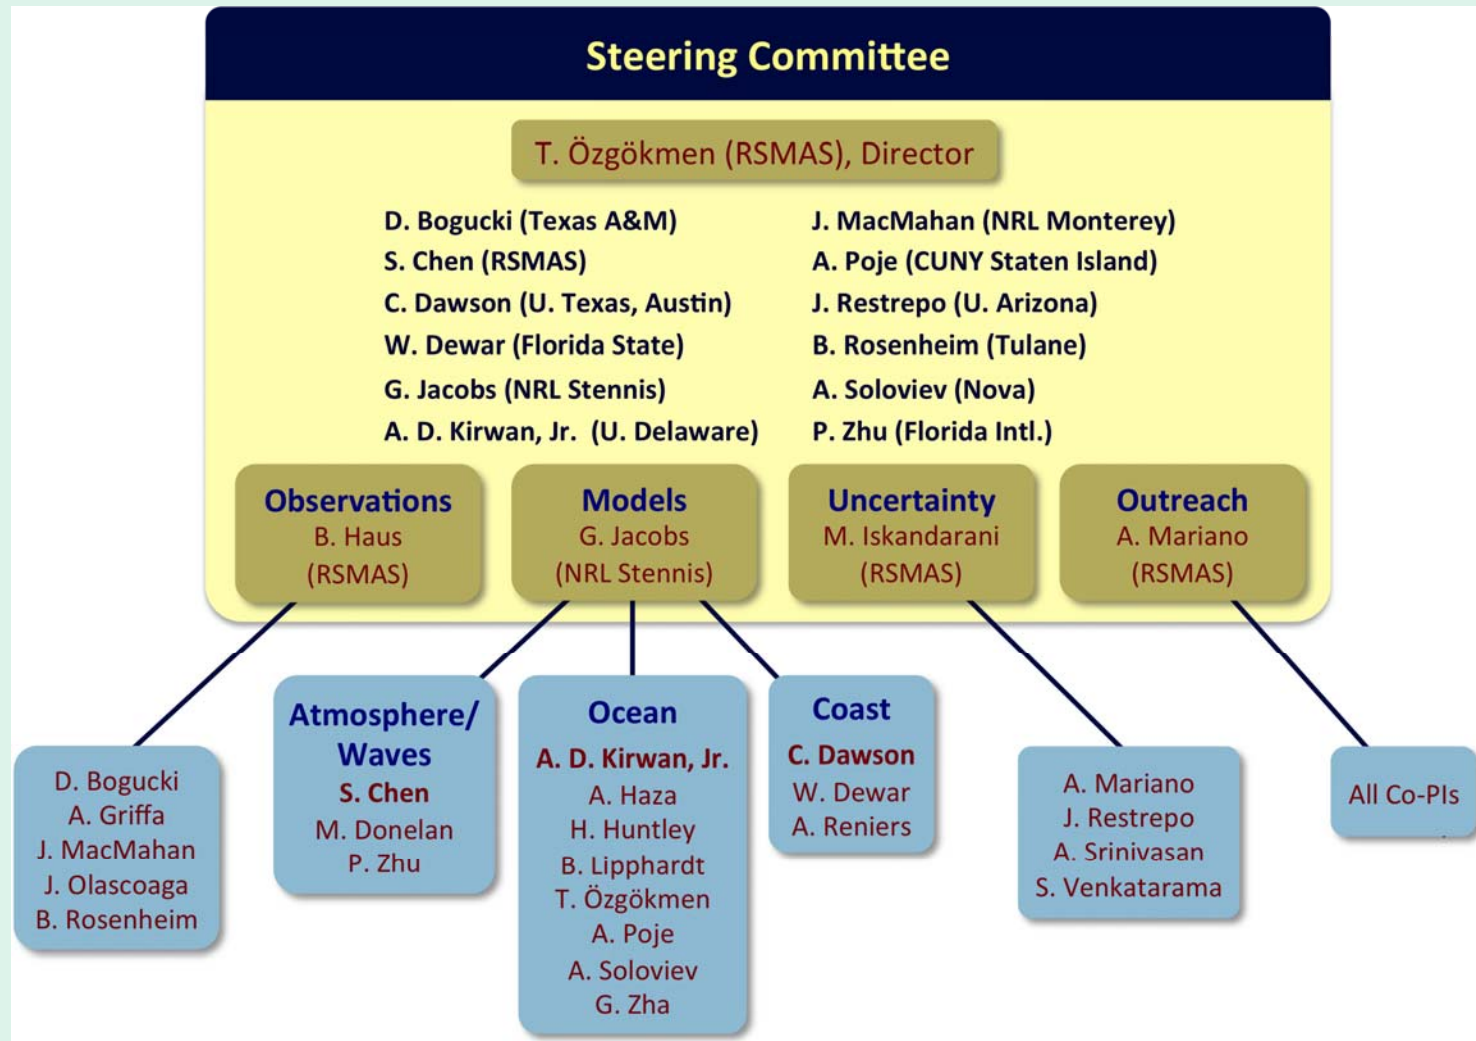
Steering Committee

T. Özgökmen (RSMAS), Director

D. Bogucki (Texas A&M)
S. Chen (RSMAS)
C. Dawson (U. Texas, Austin)
W. Dewar (Florida State)
G. Jacobs (NRL Stennis)
A. D. Kirwan, Jr. (U. Delaware)

J. MacMahan (NRL Monterey)
A. Poje (CUNY Staten Island)
J. Restrepo (U. Arizona)
B. Rosenheim (Tulane)
A. Soloviev (Nova)
P. Zhu (Florida Intl.)

Observations
B. Haus
(RSMAS)

Models
G. Jacobs
(NRL Stennis)

Uncertainty
M. Iskandarani
(RSMAS)

Outreach
A. Mariano
(RSMAS)

D. Bogucki
A. Griffa
J. MacMahan
J. Olascoaga
B. Rosenheim

Atmosphere/
Waves
S. Chen
M. Donelan
P. Zhu

Ocean
A. D. Kirwan, Jr.
A. Haza
H. Huntley
B. Lipphardt
T. Özgökmen
A. Poje
A. Soloviev
G. Zha

Coast
C. Dawson
W. Dewar
A. Reniers

A. Mariano
J. Restrepo
A. Srinivasan
S. Venkatarama

All Co-PIs